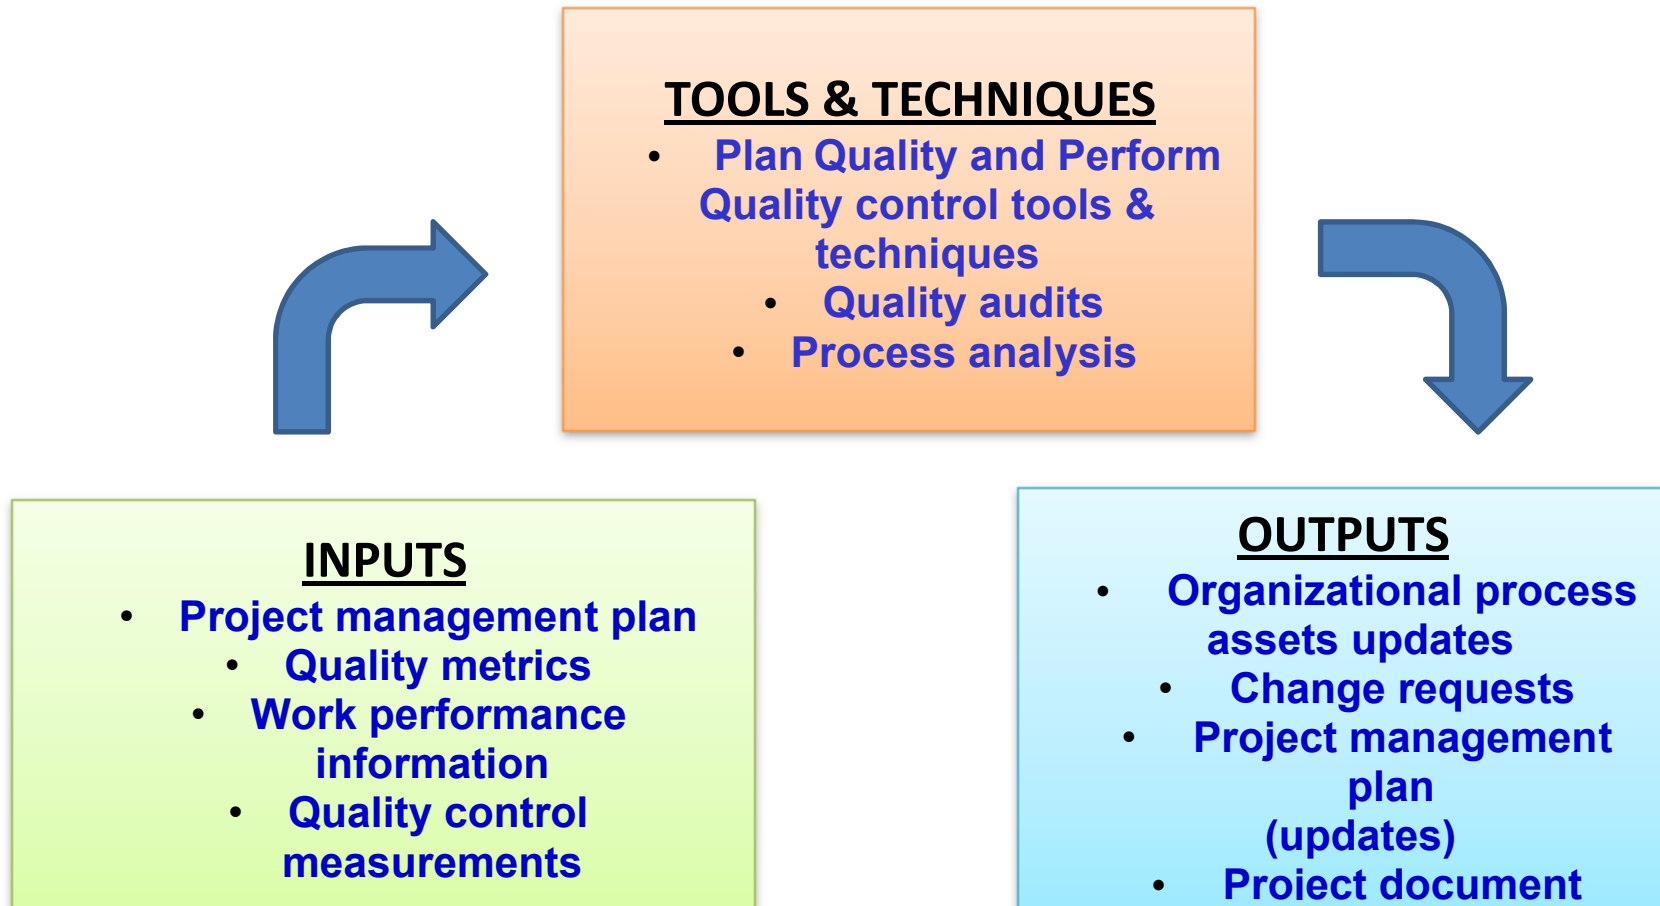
TOOLS & TECHNIQUES

- Plan Quality and Perform Quality control tools & techniques
- Quality audits
- Process analysis

INPUTS

- Project management plan
- Quality metrics
- Work performance information
- Quality control measurements

OUTPUTS

- Organizational process assets updates
- Change requests
- Project management plan (updates)
- Project document